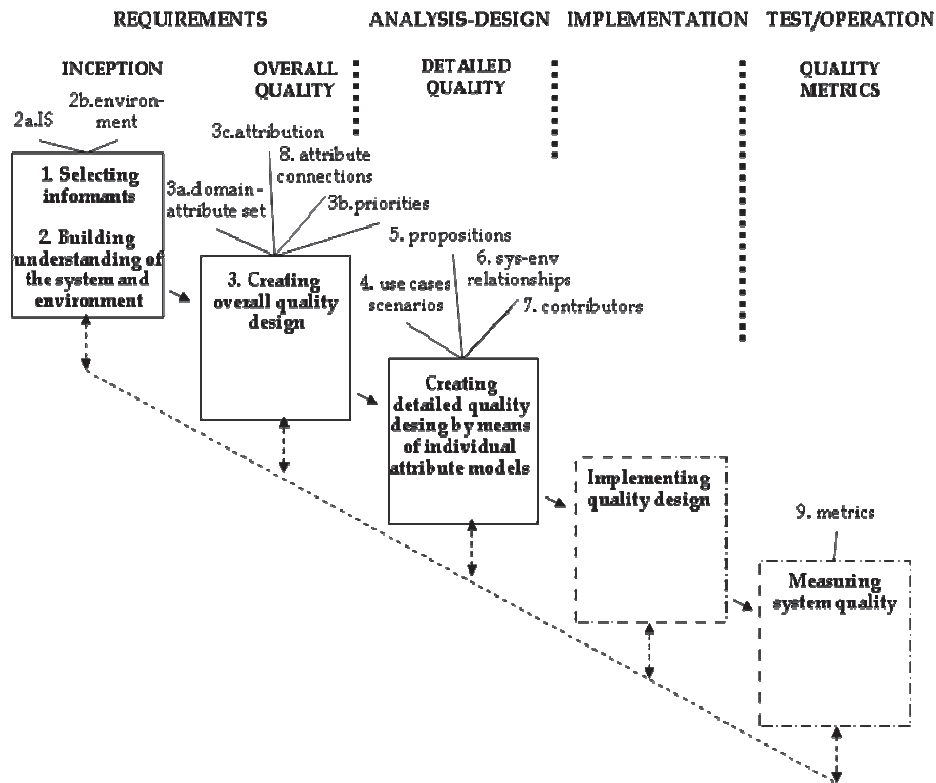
REQUIREMENTS ANALYSIS-DESIGN IMPLEMENTATION TEST/OPERATION

INCEPTION

OVERALL QUALITY

DETAILED QUALITY

QUALITY METRICS

2a.IS

2b.environment

3c.attribution

8. attribute connections

3a.domain-attribute set

3b.priorities

1. Selecting informants

2. Building understanding of the system and environment

5. propositions

6. sys-env relationships

4. use cases scenarios

7. contributors

3. Creating overall quality design

Creating detailed quality desing by means of individual attribute models

Implementing quality design

9. metrics

Measuring system quality